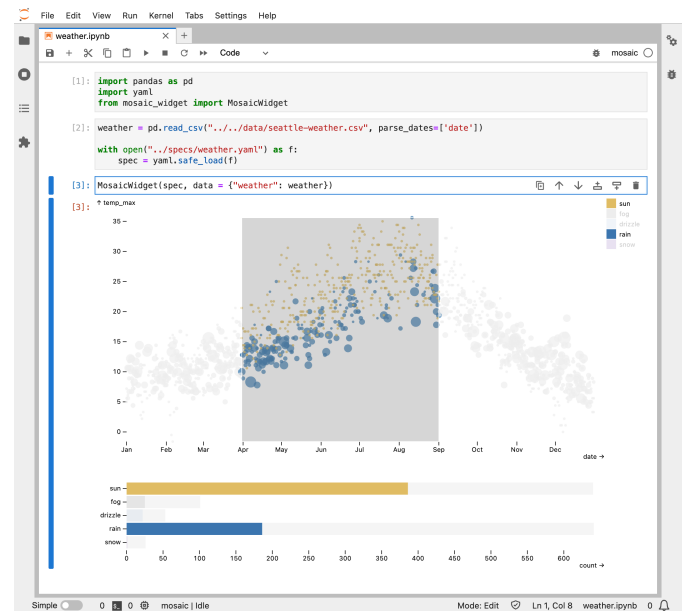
File Edit View Run Kernel Tabs Settings Help

weather.ipynb +

Code mosaic

[1]: import pandas as pd
import yaml
from mosaic_widget import MosaicWidget

[2]: weather = pd.read_csv("../../data/seattle-weather.csv", parse_dates=['date'])

with open("../specs/weather.yaml") as f:
    spec = yaml.safe_load(f)

[3]: MosaicWidget(spec, data = {"weather": weather})

[3]: ↑ temp_max

35 –
30 –
25 –
20 –
15 –
10 –
5 –
0 –

Jan Feb Mar Apr May Jun Jul Aug Sep Oct Nov Dec

date →

sun
fog
drizzle
rain
snow

sun
fog
drizzle
rain
snow

0 50 100 150 200 250 300 350 400 450 500 550 600

count →

Simple 0 0 mosaic | Idle Mode: Edit Ln 1, Col 8 weather.ipynb 0